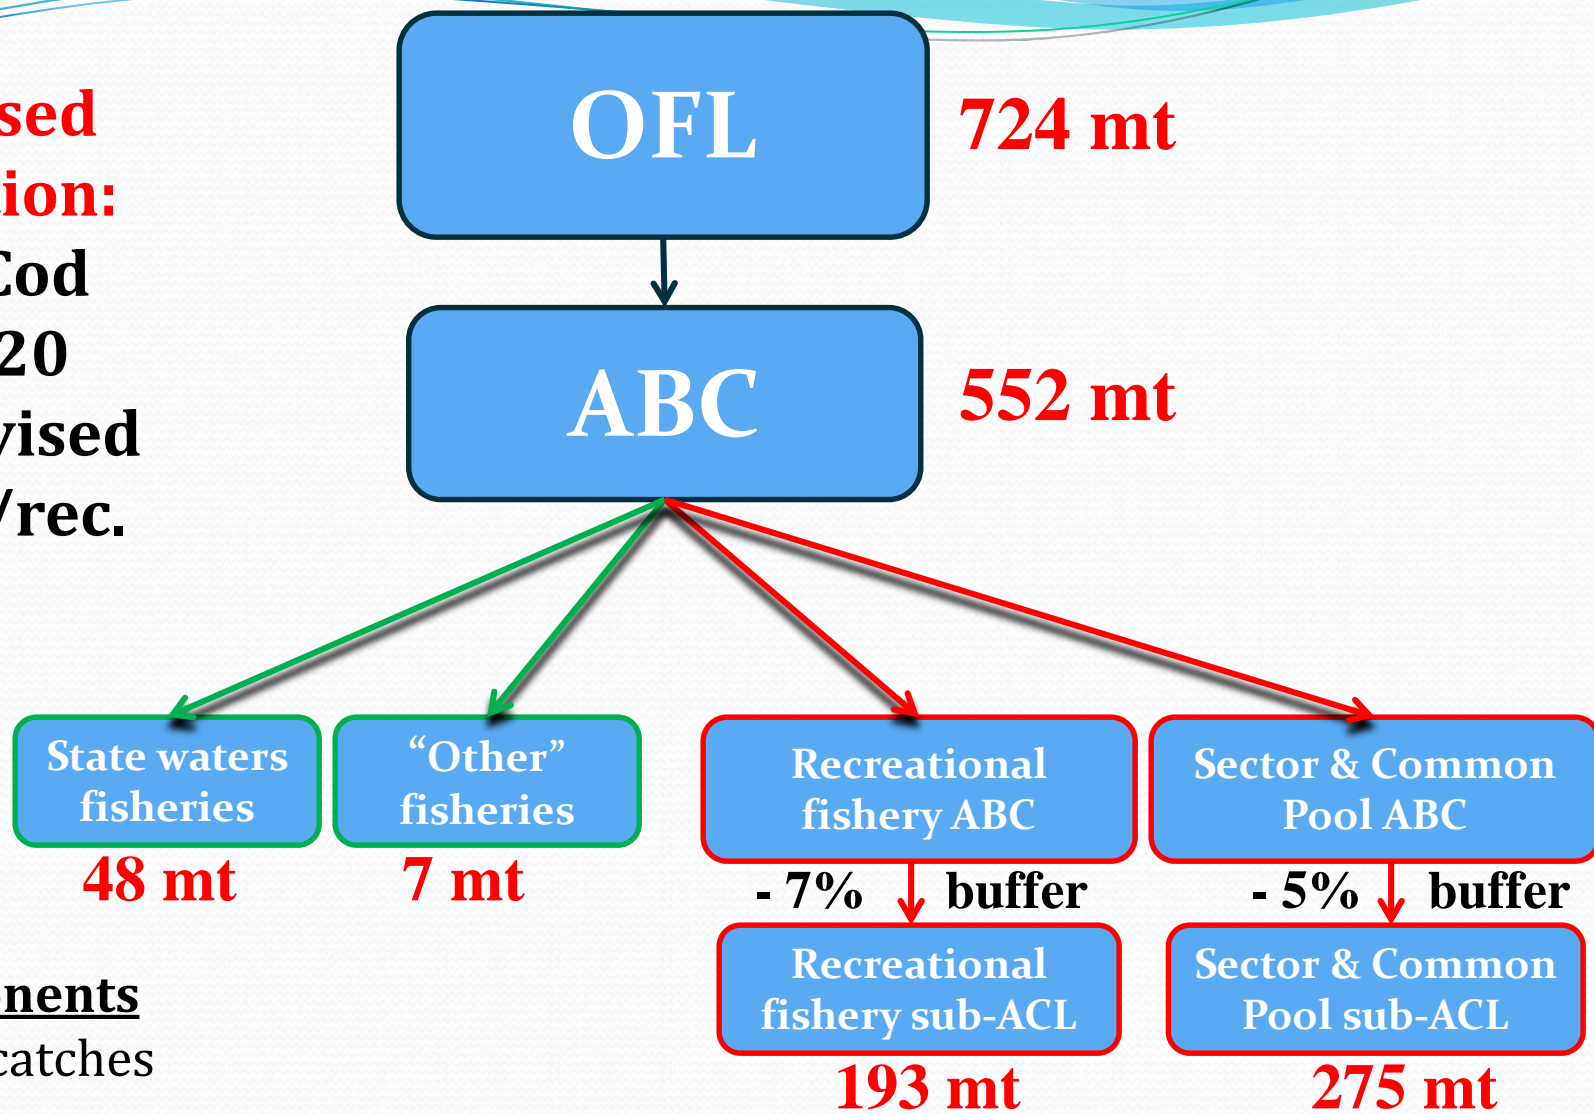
sed
ion:
Cod
20
vised
/rec.

nents
catches

OFL
724 mt

ABC
552 mt

State waters fisheries
48 mt

“Other” fisheries
7 mt

Recreational fishery ABC
- 7% buffer
Recreational fishery sub-ACL
193 mt

Sector & Common Pool ABC
- 5% buffer
Sector & Common Pool sub-ACL
275 mt